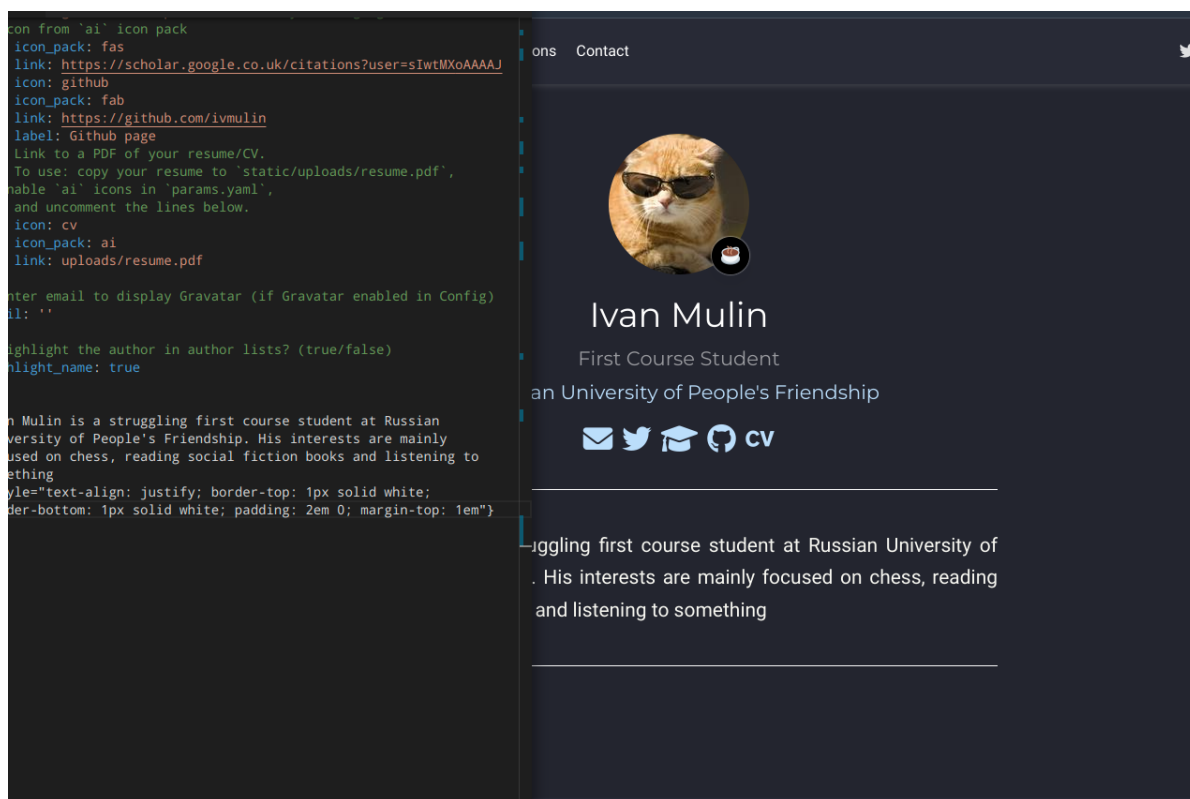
con from `ai` icon pack
icon_pack: fas
link: https://scholar.google.co.uk/citations?user=sIwtMXoAAAAJ
icon: github
icon_pack: fab
link: https://github.com/ivmulin
label: Github page
Link to a PDF of your resume/CV.
To use: copy your resume to `static/uploads/resume.pdf`,
nable `ai` icons in `params.yaml`,
and uncomment the lines below.
icon: cv
icon_pack: ai
link: uploads/resume.pdf

nter email to display Gravatar (if Gravatar enabled in Config)
il: ''

ighlight the author in author lists? (true/false)
hlight_name: true

n Mulin is a struggling first course student at Russian versity of People's Friendship. His interests are mainly used on chess, reading social fiction books and listening to ething
yle="text-align: justify; border-top: 1px solid white;
der-bottom: 1px solid white; padding: 2em 0; margin-top: 1em"}

ons Contact

Ivan Mulin

First Course Student

an University of People's Friendship

CV

uggling first course student at Russian University of . His interests are mainly focused on chess, reading and listening to something